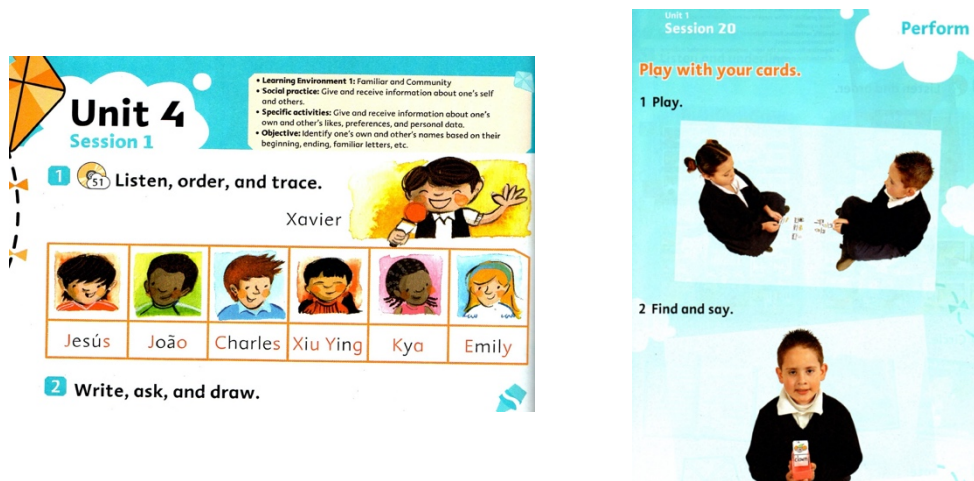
Unit 4
Session 1

• Learning Environment 1: Familiar and Community
• Social practice: Give and receive information about one's self and others.
• Specific activities: Give and receive information about one's own and other's likes, preferences, and personal data.
• Objective: Identify one's own and other's names based on their beginning, ending, familiar letters, etc.

1 51 Listen, order, and trace.

Xavier

| Jesús | João | Charles | Xiu Ying | Kya | Emily |
|---|---|---|---|---|---|

2 Write, ask, and draw.

Unit 1
Session 20

Perform

Play with your cards.

1 Play.

2 Find and say.